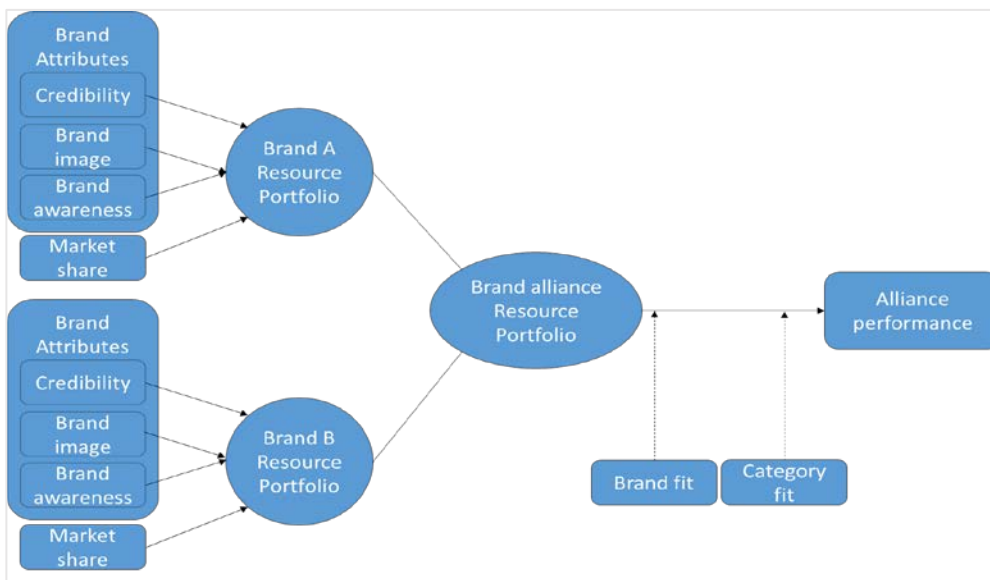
Brand Attributes

Credibility

Brand image

Brand awareness

Market share

Brand A Resource Portfolio

Brand Attributes

Credibility

Brand image

Brand awareness

Market share

Brand B Resource Portfolio

Brand alliance Resource Portfolio

Alliance performance

Brand fit

Category fit